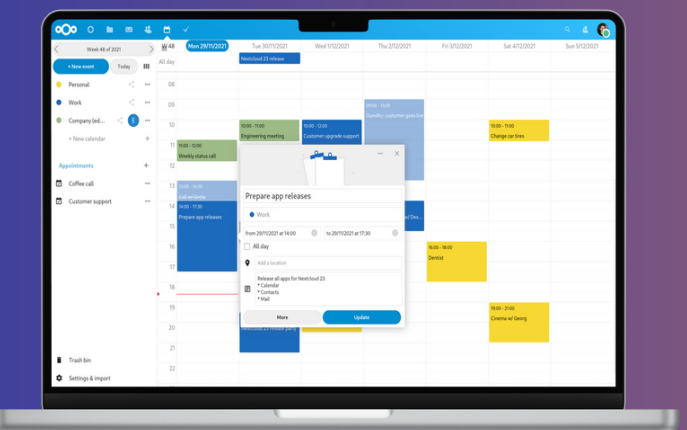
Week 48 of 2021

+ New event
Today

Personal
Work
Company (ed...
E
+ New calendar

Appointments
Coffee call
Customer support

Trash bin
Settings & import

48
Mon 29/11/2021
Tue 30/11/2021
Wed 1/12/2021
Thu 2/12/2021
Fri 3/12/2021
Sat 4/12/2021
Sun 5/12/2021

All day
Nextcloud 23 release

9
10
11
12
13
14
15
16
17
18
19
20
21

10:00 - 11:00
Engineering meeting

10:00 - 11:00
Customer upgrade support

09:00 - 11:00
Standby: customer goes live

10:00 - 11:00
Change car tires

11:00 - 12:00
Weekly status call

13:00 - 14:00
Call w/ clients

14:00 - 17:30
Prepare app releases

16:00 - 18:00
Dentist

19:00 - 21:00
Cinema w/ Georg

Prepare app releases
Work
from 29/11/2021 at 14:00
to 29/11/2021 at 17:30
All day
Add a location
Release all apps for Nextcloud 23
* Calendar
* Contacts
* Mail
More
Update